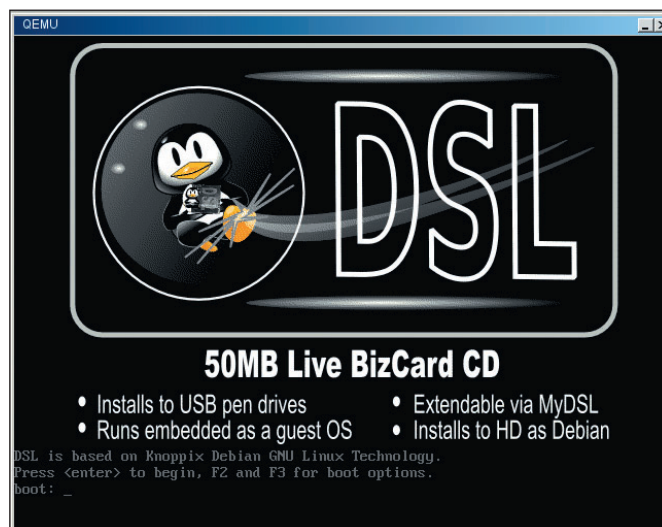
QEMU

DSL

50MB Live BizCard CD

• Installs to USB pen drives
• Runs embedded as a guest OS

• Extendable via MyDSL
• Installs to HD as Debian

DSL is based on Knoppix Debian GNU Linux Technology.
Press <enter> to begin, F2 and F3 for boot options.
boot: _